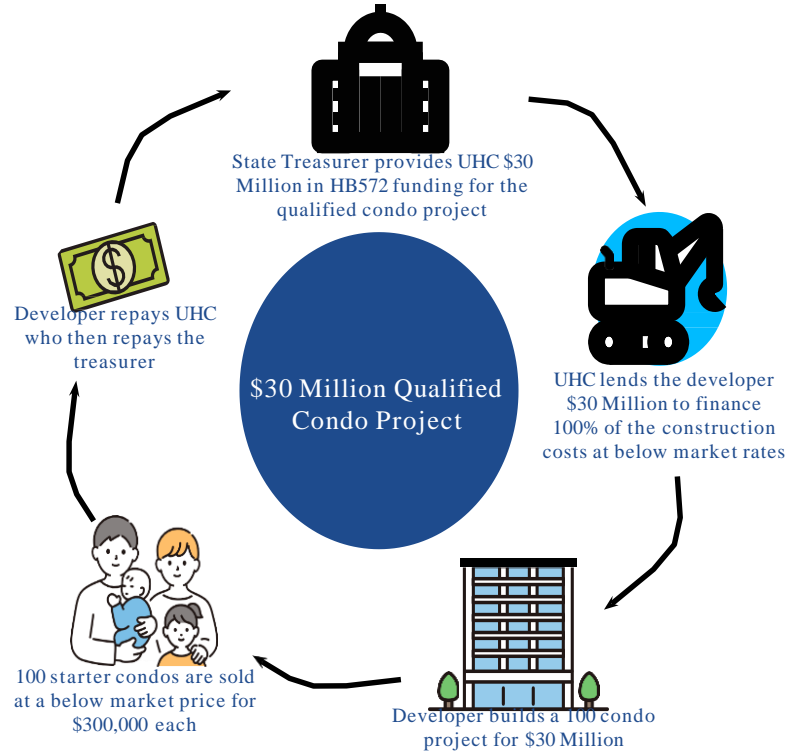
State Treasurer provides UHC $30 Million in HB572 funding for the qualified condo project

Developer repays UHC who then repays the treasurer

$30 Million Qualified Condo Project

UHC lends the developer $30 Million to finance 100% of the construction costs at below market rates

100 starter condos are sold at a below market price for $300,000 each

Developer builds a 100 condo project for $30 Million